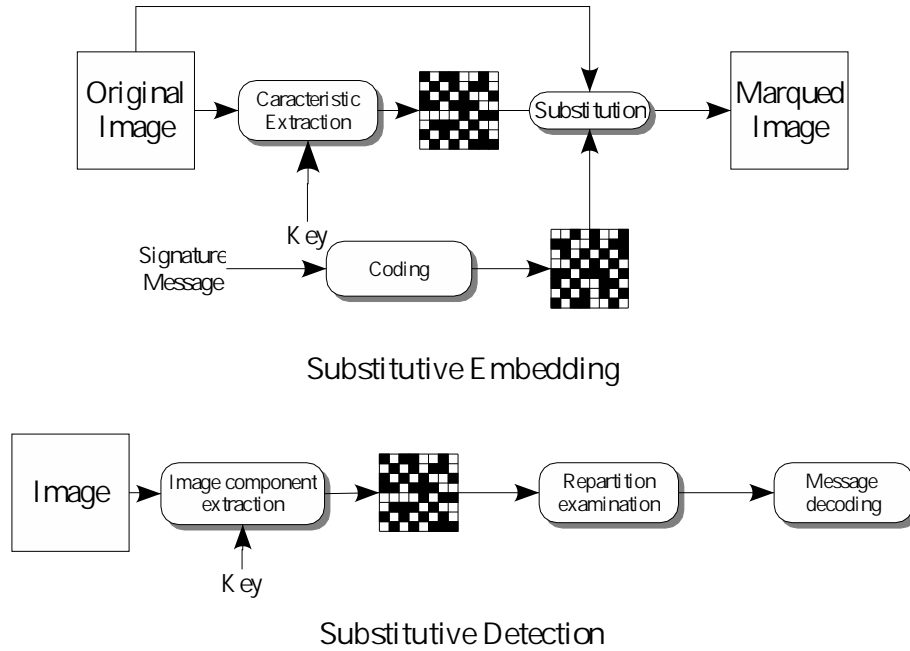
Original Image

Caracteristic Extraction

Substitution

Marqued Image

Key

Signature Message

Coding

Substitutive Embedding

Image

Image component extraction

Repartition examination

Message decoding

Key

Substitutive Detection